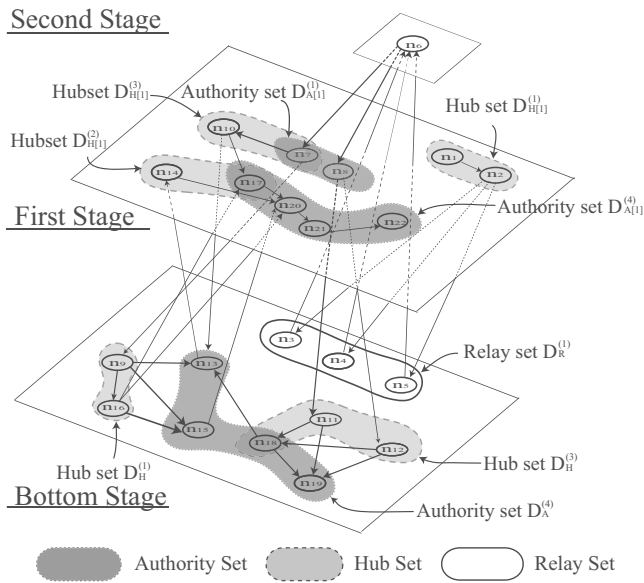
Second Stage

$n_6$

Hubset $D_{H[1]}^{(3)}$

Authority set $D_{A[1]}^{(1)}$

Hub set $D_{H[1]}^{(1)}$

Hubset $D_{H[1]}^{(2)}$

$n_{10}$ $n_7$ $n_8$ $n_1$ $n_2$

$n_{14}$ $n_{17}$ $n_{20}$ $n_{21}$ $n_{22}$

First Stage

Authority set $D_{A[1]}^{(4)}$

$n_3$ $n_4$ $n_5$

Relay set $D_R^{(1)}$

$n_9$ $n_{13}$ $n_{16}$ $n_{15}$ $n_{11}$ $n_{18}$ $n_{12}$ $n_{19}$

Hub set $D_H^{(1)}$

Hub set $D_H^{(3)}$

Bottom Stage

Authority set $D_A^{(4)}$

Authority Set Hub Set Relay Set